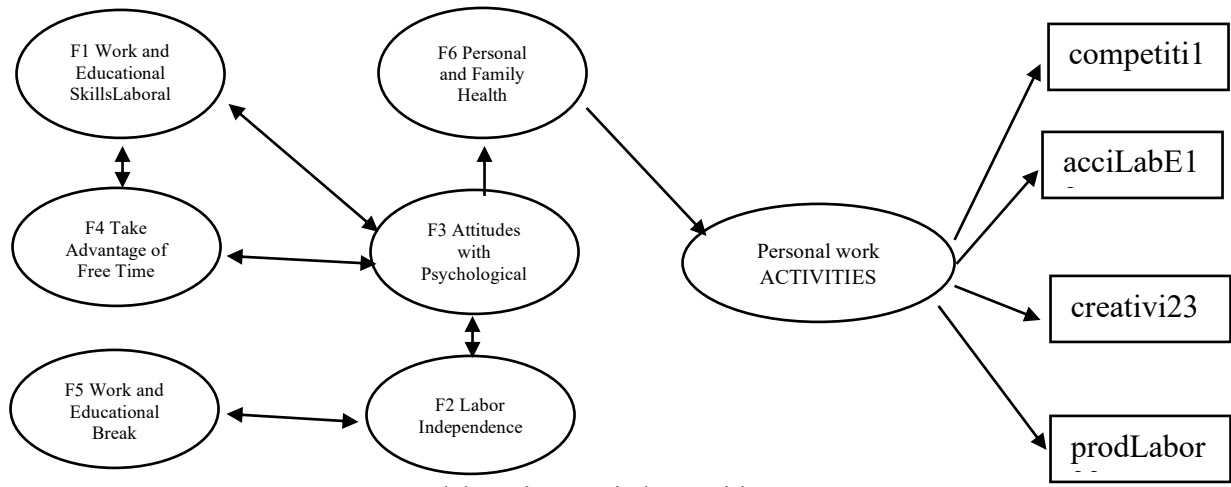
F1 Work and Educational SkillsLaboral

F6 Personal and Family Health

competiti1

acciLabE1

F4 Take Advantage of Free Time

F3 Attitudes with Psychological

Personal work ACTIVITIES

creativi23

F5 Work and Educational Break

F2 Labor Independence

prodLabor